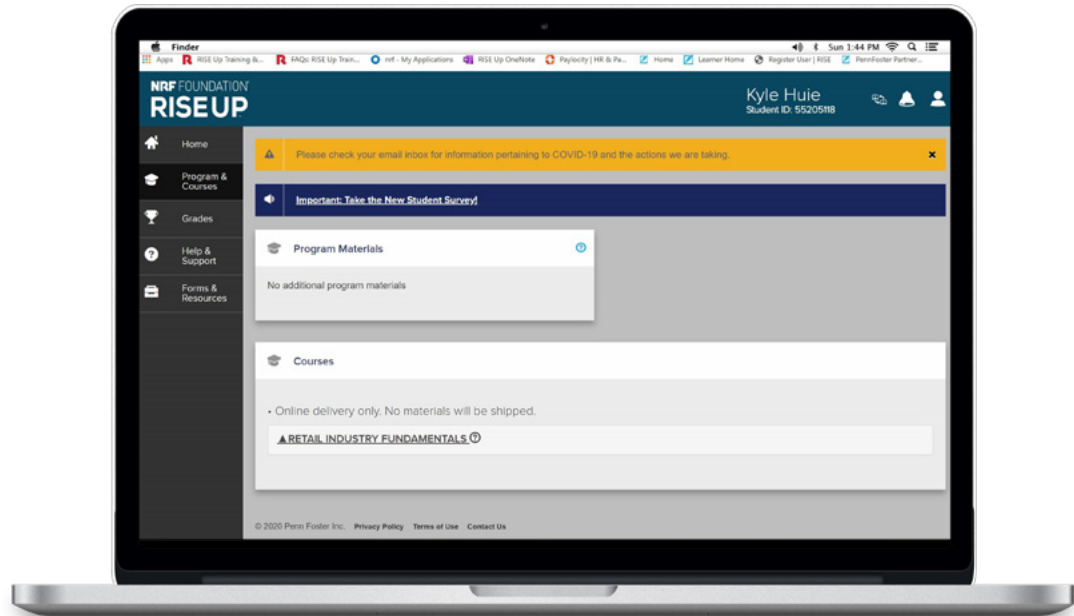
Finder
Sun 1:44 PM
Apps RISE Up Training &... FAQs: RISE Up Train... nrf - My Applications RISE Up OneNote Paylocity | HR & Pa... Home Learner Home Register User | RISE PennFoster Partner...

NRF FOUNDATION
RISEUP

Kyle Huie
Student ID: 55205118

Home
Program & Courses
Grades
Help & Support
Forms & Resources

Please check your email inbox for information pertaining to COVID-19 and the actions we are taking.

Important: Take the New Student Survey!

Program Materials

No additional program materials

Courses

• Online delivery only. No materials will be shipped.

▲RETAIL INDUSTRY FUNDAMENTALS

© 2020 Penn Foster Inc. Privacy Policy Terms of Use Contact Us